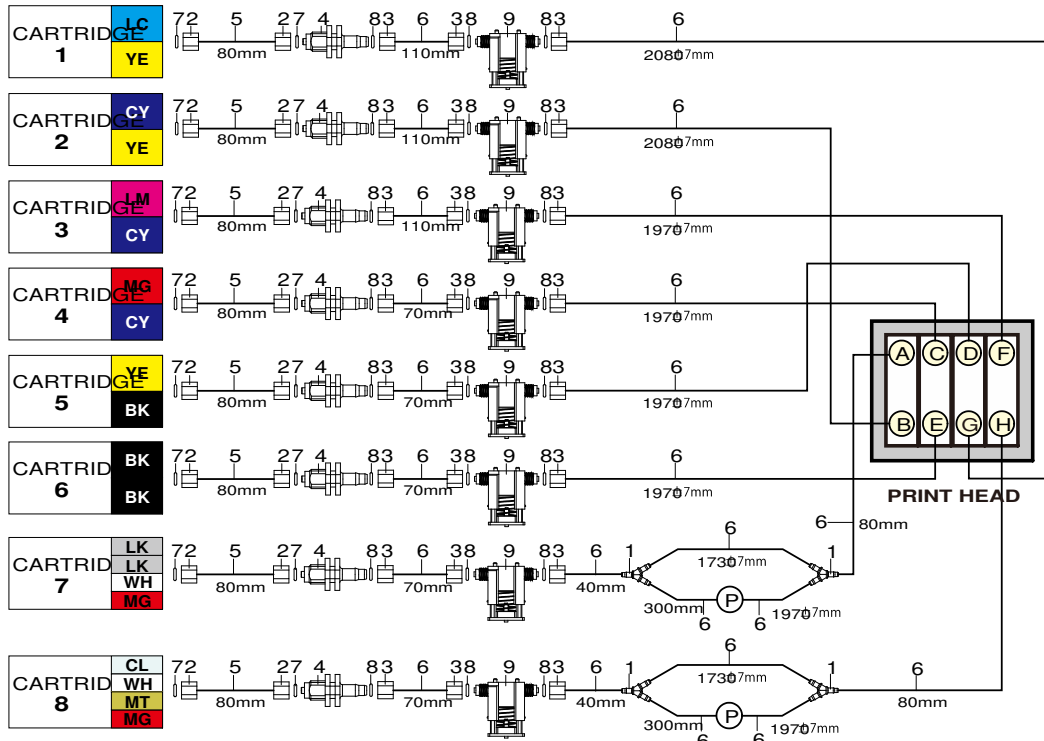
CARTRIDGE 1 LC YE 72 5 80mm 27 4 83 6 110mm 38 9 83 6 2080 7mm

CARTRIDGE 2 CY YE 72 5 80mm 27 4 83 6 110mm 38 9 83 6 2080 7mm

CARTRIDGE 3 LM CY 72 5 80mm 27 4 83 6 110mm 38 9 83 6 1970 7mm

CARTRIDGE 4 MG CY 72 5 80mm 27 4 83 6 70mm 38 9 83 6 1970 7mm

CARTRIDGE 5 YE BK 72 5 80mm 27 4 83 6 70mm 38 9 83 6 1970 7mm

CARTRIDGE 6 BK BK 72 5 80mm 27 4 83 6 70mm 38 9 83 6 1970 7mm

A C D F
B E G H
PRINT HEAD

6 80mm

CARTRIDGE 7 LK LK WH MG 72 5 80mm 27 4 83 6 70mm 38 9 83 6 40mm 1 6 1730 7mm 1 300mm P 6 6 1970 7mm

CARTRIDGE 8 CL WH MT MG 72 5 80mm 27 4 83 6 70mm 38 9 83 6 40mm 1 6 1730 7mm 1 6 80mm 300mm P 6 6 1970 7mm